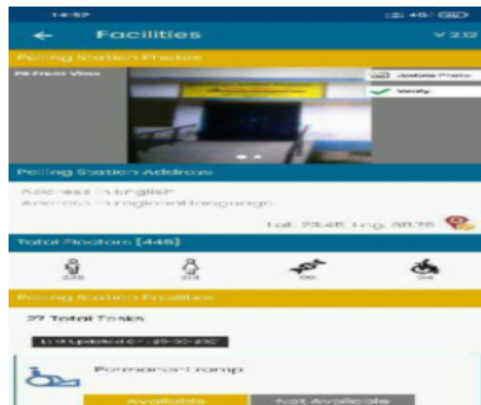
14:52

Facilities

V 2.2

Polling Station Photos

PS Front View

Update Photo

Verify

Polling Station Address

Address in English

Address in regional language

Lat: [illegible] Lng: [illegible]

Total Electors [445]

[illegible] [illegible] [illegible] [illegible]

Polling Station Facilities

27 Total Tasks

Last Updated On : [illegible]

Permanent ramp

Available

Not Available